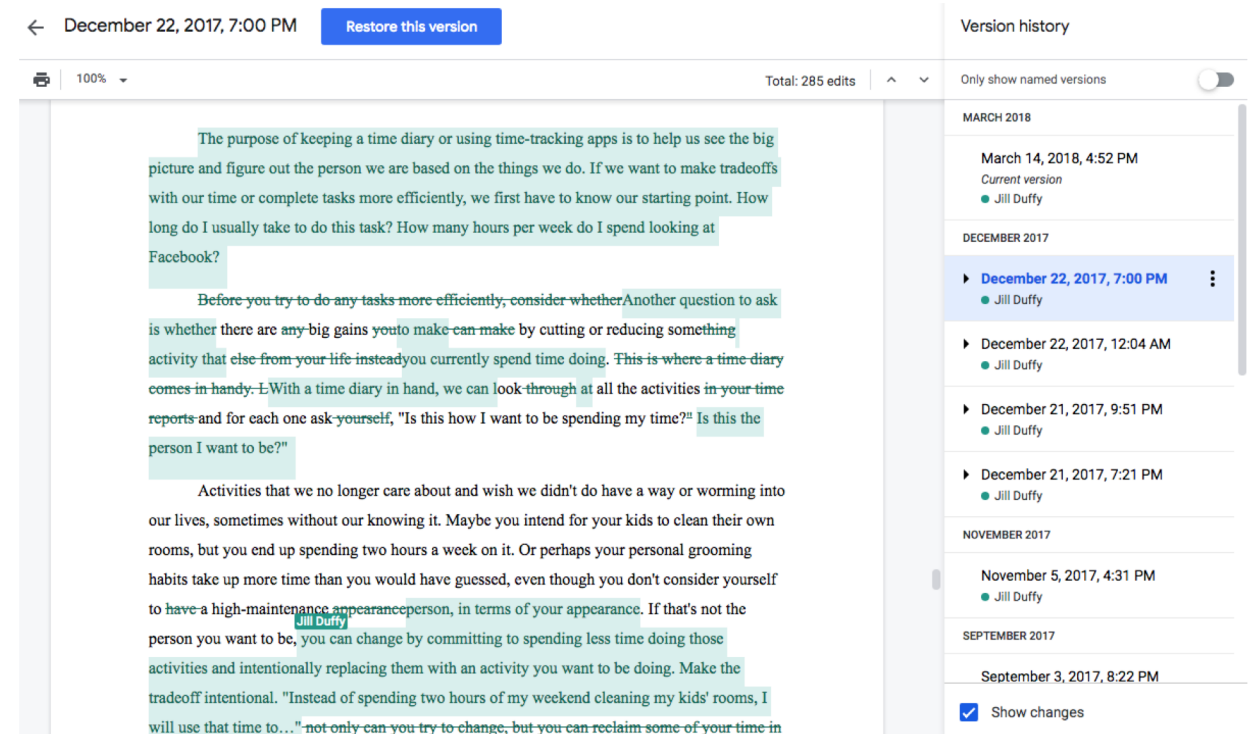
← December 22, 2017, 7:00 PM Restore this version

100% Total: 285 edits

The purpose of keeping a time diary or using time-tracking apps is to help us see the big picture and figure out the person we are based on the things we do. If we want to make tradeoffs with our time or complete tasks more efficiently, we first have to know our starting point. How long do I usually take to do this task? How many hours per week do I spend looking at Facebook?

~~Before you try to do any tasks more efficiently, consider whether~~Another question to ask is whether there are ~~any~~ big gains ~~you~~to make ~~can make~~ by cutting or reducing something activity that ~~else from your life instead~~you currently spend time doing. ~~This is where a time diary comes in handy. L~~With a time diary in hand, we can look ~~through~~ at all the activities ~~in your time reports~~ and for each one ask ~~yourself~~, "Is this how I want to be spending my time?" Is this the person I want to be?"

Activities that we no longer care about and wish we didn't do have a way or worming into our lives, sometimes without our knowing it. Maybe you intend for your kids to clean their own rooms, but you end up spending two hours a week on it. Or perhaps your personal grooming habits take up more time than you would have guessed, even though you don't consider yourself to ~~have~~ a high-maintenance ~~appearance~~person, in terms of your appearance. If that's not the person you want to be, you can change by committing to spending less time doing those activities and intentionally replacing them with an activity you want to be doing. Make the tradeoff intentional. "Instead of spending two hours of my weekend cleaning my kids' rooms, I will use that time to…" ~~not only can you try to change, but you can reclaim some of your time in~~

Jill Duffy

Version history

Only show named versions

MARCH 2018

March 14, 2018, 4:52 PM
Current version
Jill Duffy

DECEMBER 2017

December 22, 2017, 7:00 PM
Jill Duffy

December 22, 2017, 12:04 AM
Jill Duffy

December 21, 2017, 9:51 PM
Jill Duffy

December 21, 2017, 7:21 PM
Jill Duffy

NOVEMBER 2017

November 5, 2017, 4:31 PM
Jill Duffy

SEPTEMBER 2017

September 3, 2017, 8:22 PM

Show changes